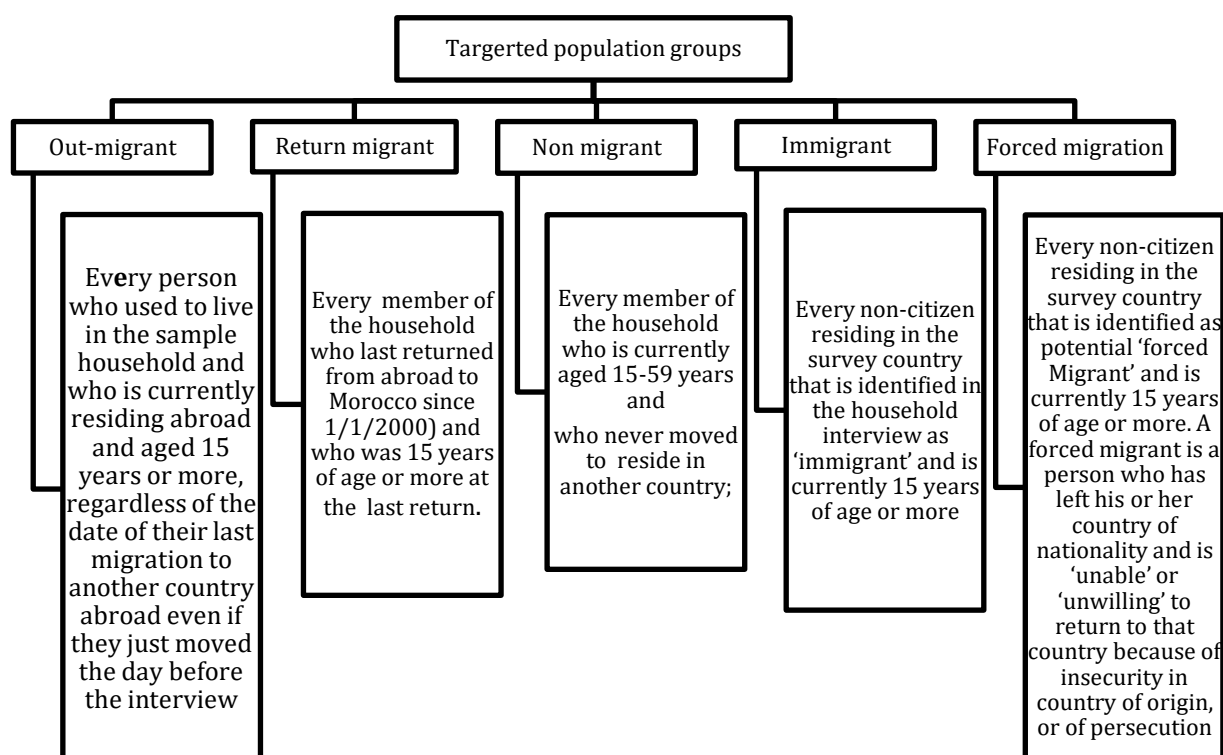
Targerted population groups

Out-migrant

Every person who used to live in the sample household and who is currently residing abroad and aged 15 years or more, regardless of the date of their last migration to another country abroad even if they just moved the day before the interview

Return migrant

Every member of the household who last returned from abroad to Morocco since 1/1/2000) and who was 15 years of age or more at the last return.

Non migrant

Every member of the household who is currently aged 15-59 years and

who never moved to reside in another country;

Immigrant

Every non-citizen residing in the survey country that is identified in the household interview as 'immigrant' and is currently 15 years of age or more

Forced migration

Every non-citizen residing in the survey country that is identified as potential 'forced Migrant' and is currently 15 years of age or more. A forced migrant is a person who has left his or her country of nationality and is 'unable' or 'unwilling' to return to that country because of insecurity in country of origin, or of persecution